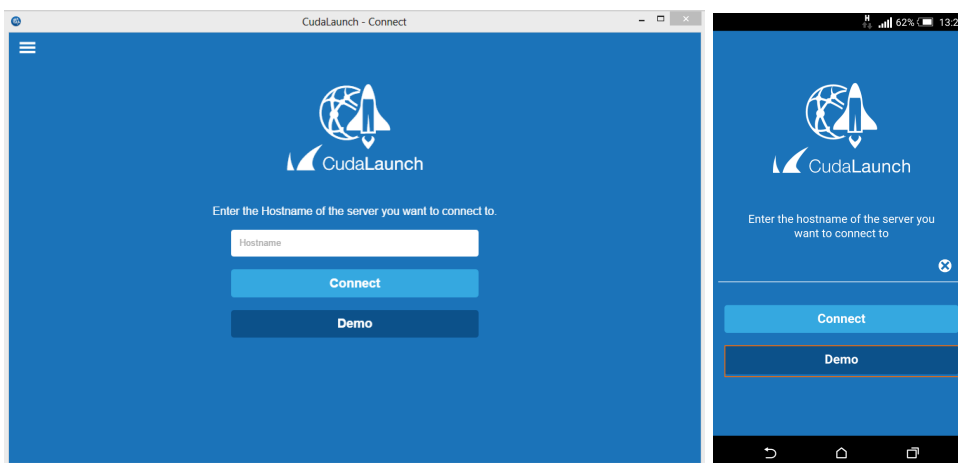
CudaLaunch - Connect

CudaLaunch

Enter the Hostname of the server you want to connect to.

Hostname

Connect

Demo

H 62% 13:2

CudaLaunch

Enter the hostname of the server you want to connect to

Connect

Demo